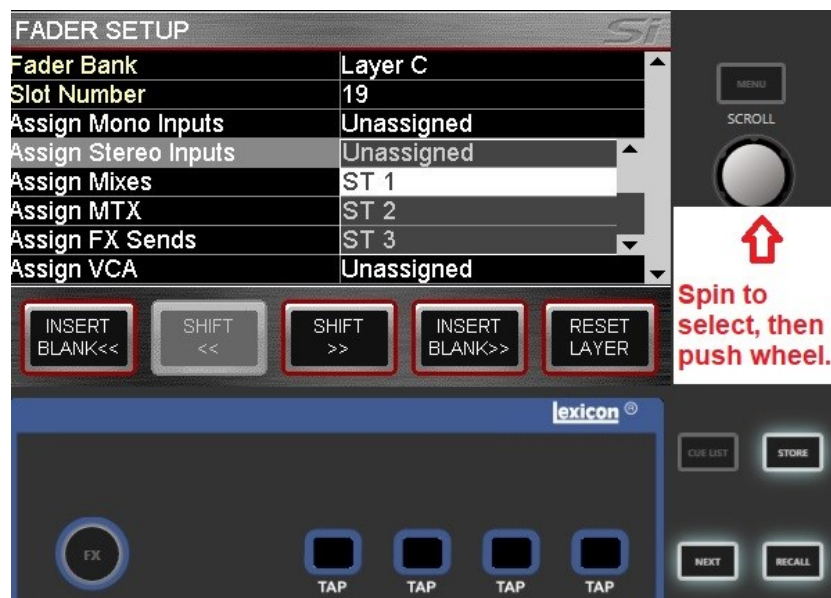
FADER SETUP
Si

| | |
|---|---|
| Fader Bank | Layer C |
| Slot Number | 19 |
| Assign Mono Inputs | Unassigned |
| Assign Stereo Inputs | Unassigned |
| Assign Mixes | ST 1 |
| Assign MTX | ST 2 |
| Assign FX Sends | ST 3 |
| Assign VCA | Unassigned |

INSERT BLANK<<
SHIFT <<
SHIFT >>
INSERT BLANK>>
RESET LAYER

MENU
SCROLL

Spin to select, then push wheel.

lexicon ®

FX
TAP
TAP
TAP
TAP

CUE LIST
STORE
NEXT
RECALL